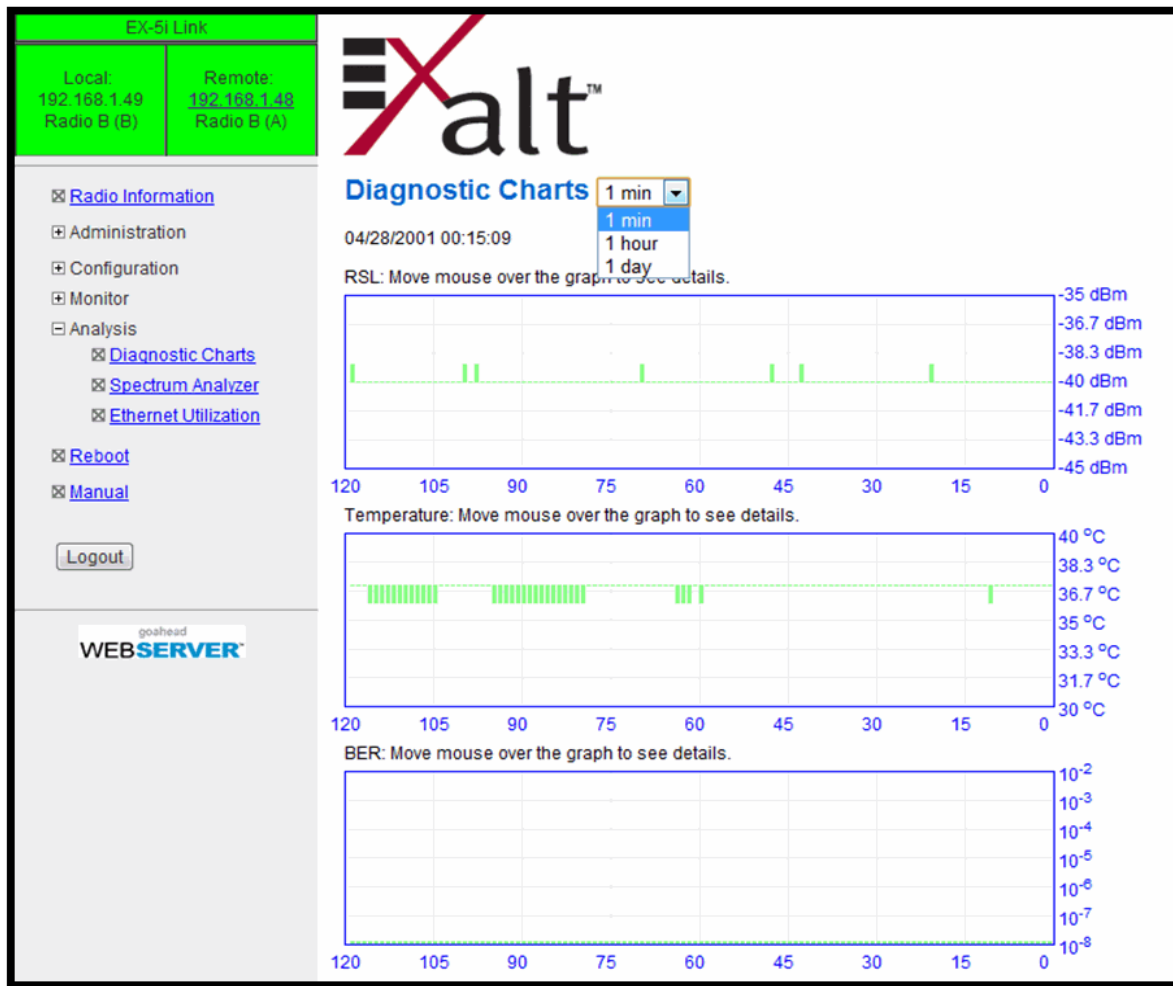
EX-5i Link

Local:
192.168.1.49
Radio B (B)

Remote:
192.168.1.48
Radio B (A)

⊠ Radio Information
⊞ Administration
⊞ Configuration
⊞ Monitor
⊟ Analysis
⊠ Diagnostic Charts
⊠ Spectrum Analyzer
⊠ Ethernet Utilization
⊠ Reboot
⊠ Manual

Logout

goahead WEBSERVER™

Exalt™

Diagnostic Charts 1 min
1 min
1 hour
1 day

04/28/2001 00:15:09

RSL: Move mouse over the graph to see details.

-35 dBm
-36.7 dBm
-38.3 dBm
-40 dBm
-41.7 dBm
-43.3 dBm
-45 dBm

120 105 90 75 60 45 30 15 0

Temperature: Move mouse over the graph to see details.

40 °C
38.3 °C
36.7 °C
35 °C
33.3 °C
31.7 °C
30 °C

120 105 90 75 60 45 30 15 0

BER: Move mouse over the graph to see details.

$10^{-2}$
$10^{-3}$
$10^{-4}$
$10^{-5}$
$10^{-6}$
$10^{-7}$
$10^{-8}$

120 105 90 75 60 45 30 15 0